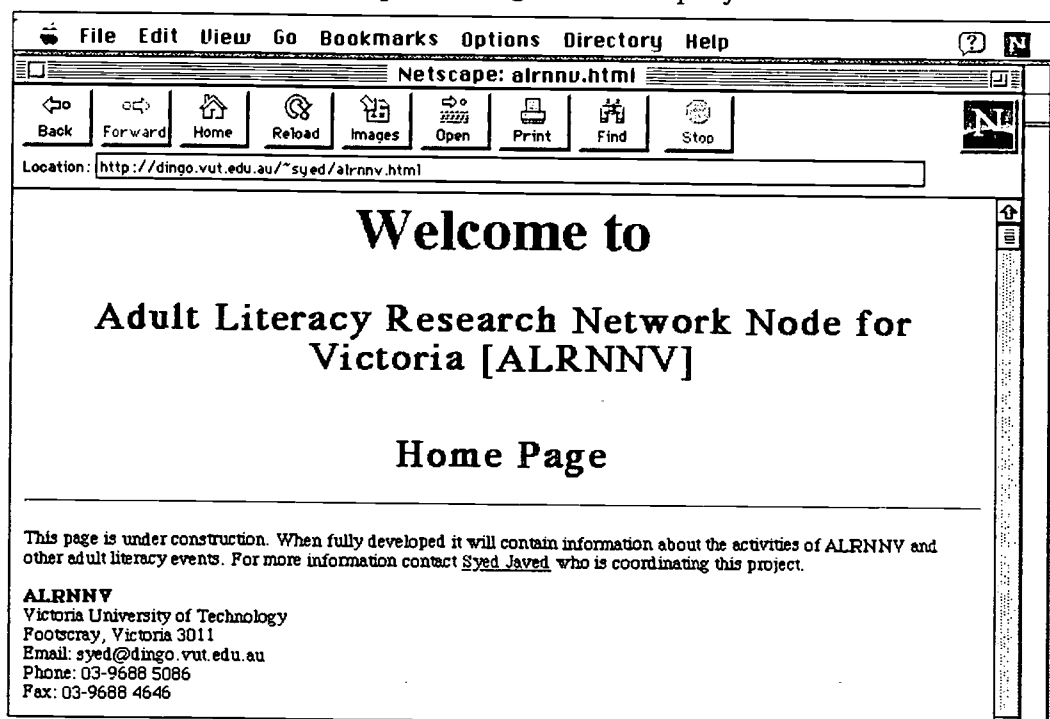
File Edit View Go Bookmarks Options Directory Help

Netscape: alrnnv.html

Back Forward Home Reload Images Open Print Find Stop

Location: http://dingo.vut.edu.au/~syed/alrnnv.html

Welcome to

Adult Literacy Research Network Node for Victoria [ALRNNV]

Home Page

This page is under construction. When fully developed it will contain information about the activities of ALRNNV and other adult literacy events. For more information contact Syed Javed who is coordinating this project.

ALRNNV
Victoria University of Technology
Footscray, Victoria 3011
Email: syed@dingo.vut.edu.au
Phone: 03-9688 5086
Fax: 03-9688 4646